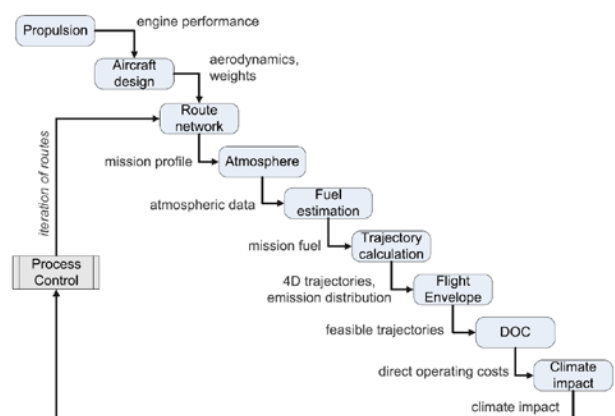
Propulsion
engine performance
Aircraft design
aerodynamics, weights
Route network
iteration of routes
mission profile
Atmosphere
atmospheric data
Fuel estimation
mission fuel
Trajectory calculation
Process Control
4D trajectories, emission distribution
Flight Envelope
feasible trajectories
DOC
direct operating costs
Climate impact
climate impact